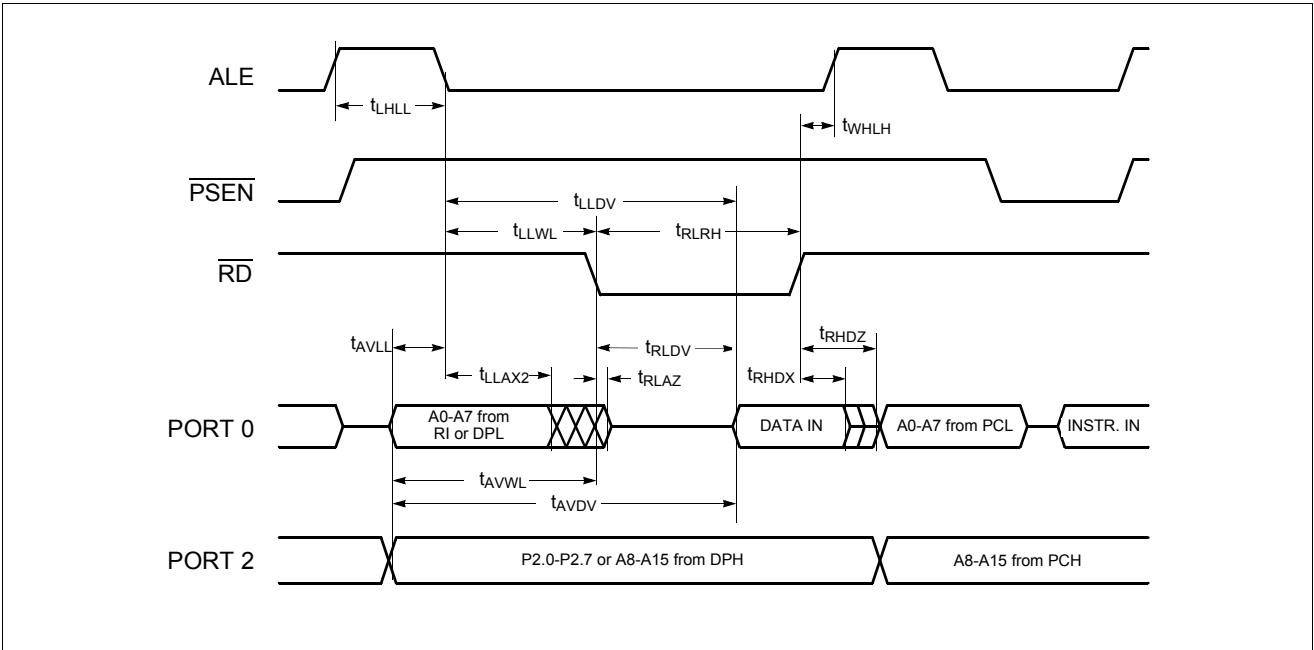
ALE

$t_{LHLL}$

$t_{WHLH}$

$\overline{PSEN}$

$t_{LLDV}$

$t_{LLWL}$

$t_{RLRH}$

$\overline{RD}$

$t_{AVLL}$

$t_{RLDV}$

$t_{RHDZ}$

$t_{LLAX2}$

$t_{RLAZ}$

$t_{RHDX}$

PORT 0

A0-A7 from RI or DPL

DATA IN

A0-A7 from PCL

INSTR. IN

$t_{AVWL}$

$t_{AVDV}$

PORT 2

P2.0-P2.7 or A8-A15 from DPH

A8-A15 from PCH